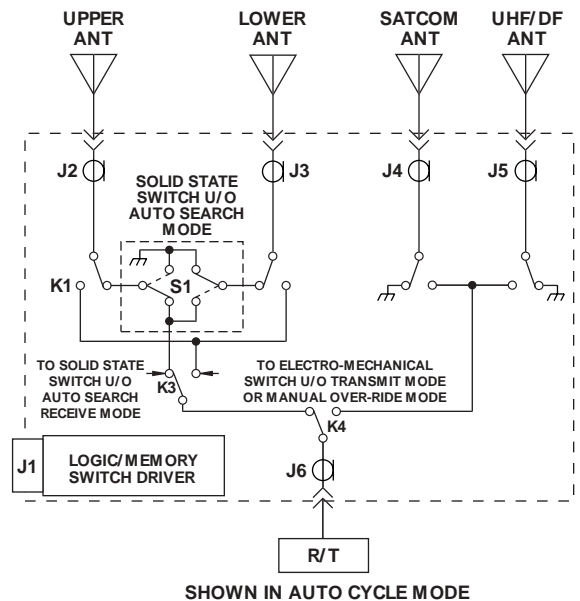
UPPER ANT

LOWER ANT

SATCOM ANT

UHF/DF ANT

J2

J3

J4

J5

SOLID STATE SWITCH U/O AUTO SEARCH MODE

K1

S1

TO SOLID STATE SWITCH U/O AUTO SEARCH RECEIVE MODE

K3

TO ELECTRO-MECHANICAL SWITCH U/O TRANSMIT MODE OR MANUAL OVER-RIDE MODE

K4

J1

LOGIC/MEMORY SWITCH DRIVER

J6

R/T

SHOWN IN AUTO CYCLE MODE